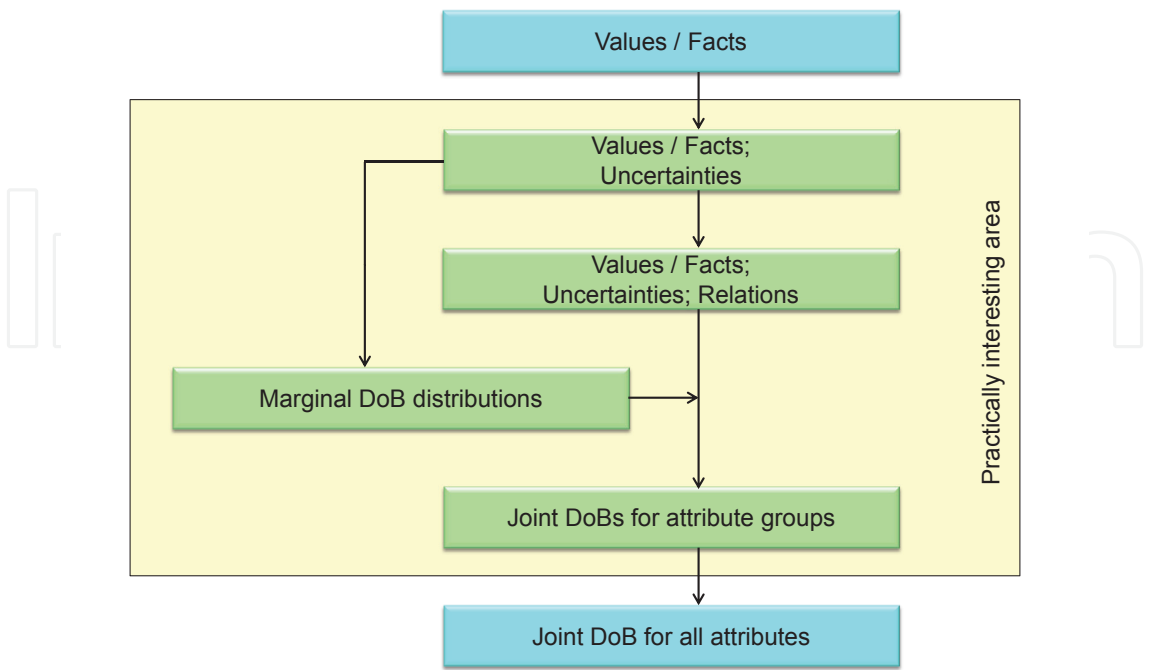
Values / Facts

Values / Facts;
Uncertainties

Values / Facts;
Uncertainties; Relations

Marginal DoB distributions

Joint DoBs for attribute groups

Practically interesting area

Joint DoB for all attributes